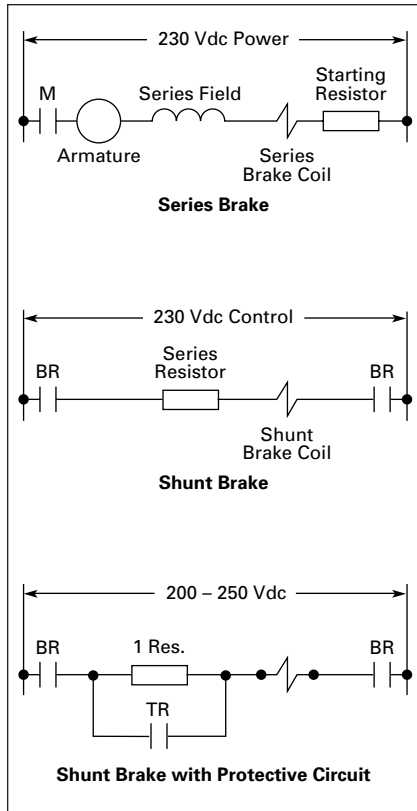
230 Vdc Power

M

Series Field

Starting Resistor

Armature

Series Brake Coil

**Series Brake**

230 Vdc Control

BR

Series Resistor

BR

Shunt Brake Coil

**Shunt Brake**

200 – 250 Vdc

BR

1 Res.

BR

TR

**Shunt Brake with Protective Circuit**